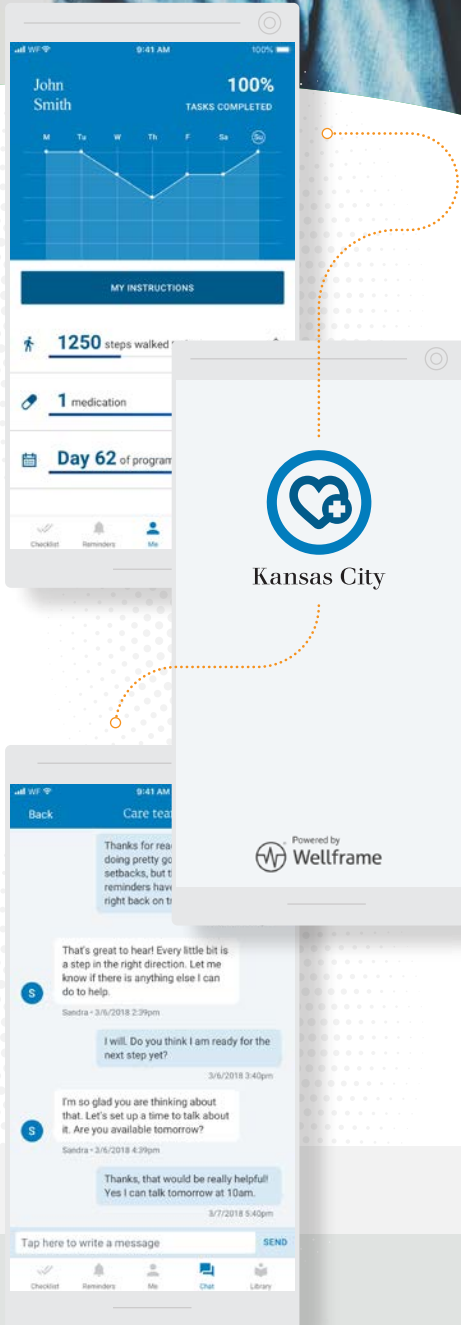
WF 9:41 AM 100%

John Smith

100%
TASKS COMPLETED

M Tu W Th F Sa Su

MY INSTRUCTIONS

1250 steps walked

1 medication

Day 62 of program

Checklist Reminders Me

Kansas City

Powered by
Wellframe

WF 9:41 AM

Back Care tea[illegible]

Thanks for rea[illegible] doing pretty go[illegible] setbacks, but t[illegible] reminders have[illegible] right back on t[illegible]

S
That's great to hear! Every little bit is a step in the right direction. Let me know if there is anything else I can do to help.
Sandra • 3/6/2018 2:39pm

I will. Do you think I am ready for the next step yet?
3/6/2018 3:40pm

S
I'm so glad you are thinking about that. Let's set up a time to talk about it. Are you available tomorrow?
Sandra • 3/6/2018 4:39pm

Thanks, that would be really helpful! Yes I can talk tomorrow at 10am.
3/7/2018 5:40pm

Tap here to write a message SEND

Checklist Reminders Me Chat Library